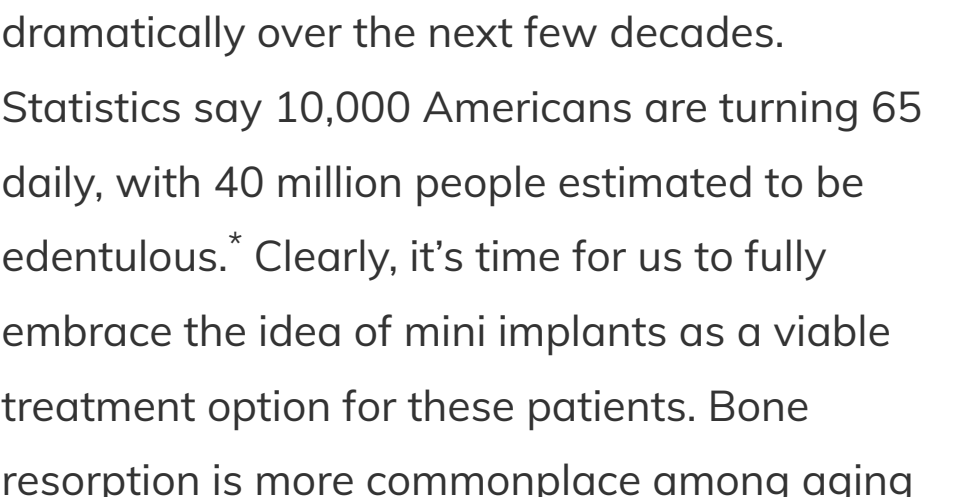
dramatically over the next few decades. Statistics say 10,000 Americans are turning 65 daily, with 40 million people estimated to be edentulous.* Clearly, it’s time for us to fully embrace the idea of mini implants as a viable treatment option for these patients. Bone resorption is more commonplace among aging